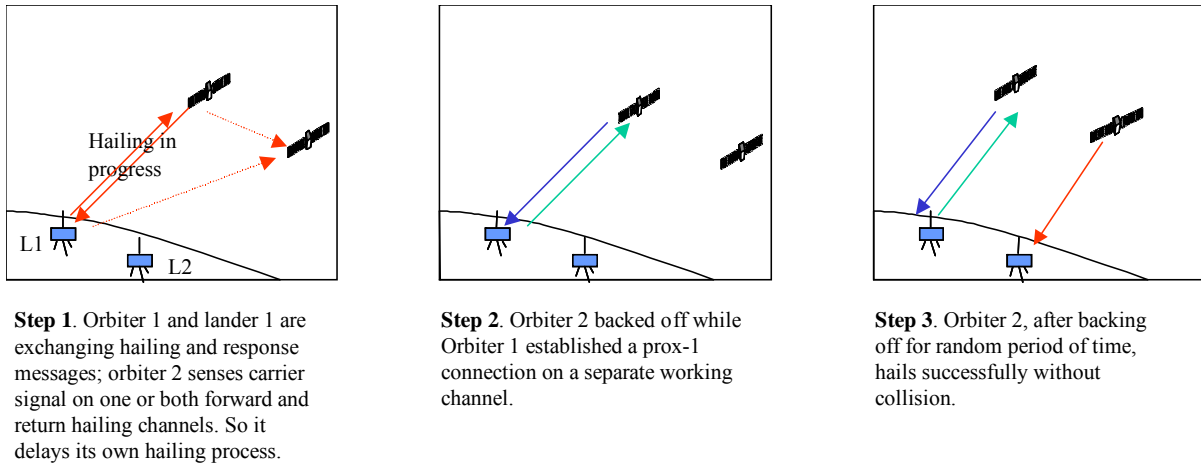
Hailing in progress

L1

L2

**Step 1**. Orbiter 1 and lander 1 are exchanging hailing and response messages; orbiter 2 senses carrier signal on one or both forward and return hailing channels. So it delays its own hailing process.

**Step 2**. Orbiter 2 backed off while Orbiter 1 established a prox-1 connection on a separate working channel.

**Step 3**. Orbiter 2, after backing off for random period of time, hails successfully without collision.